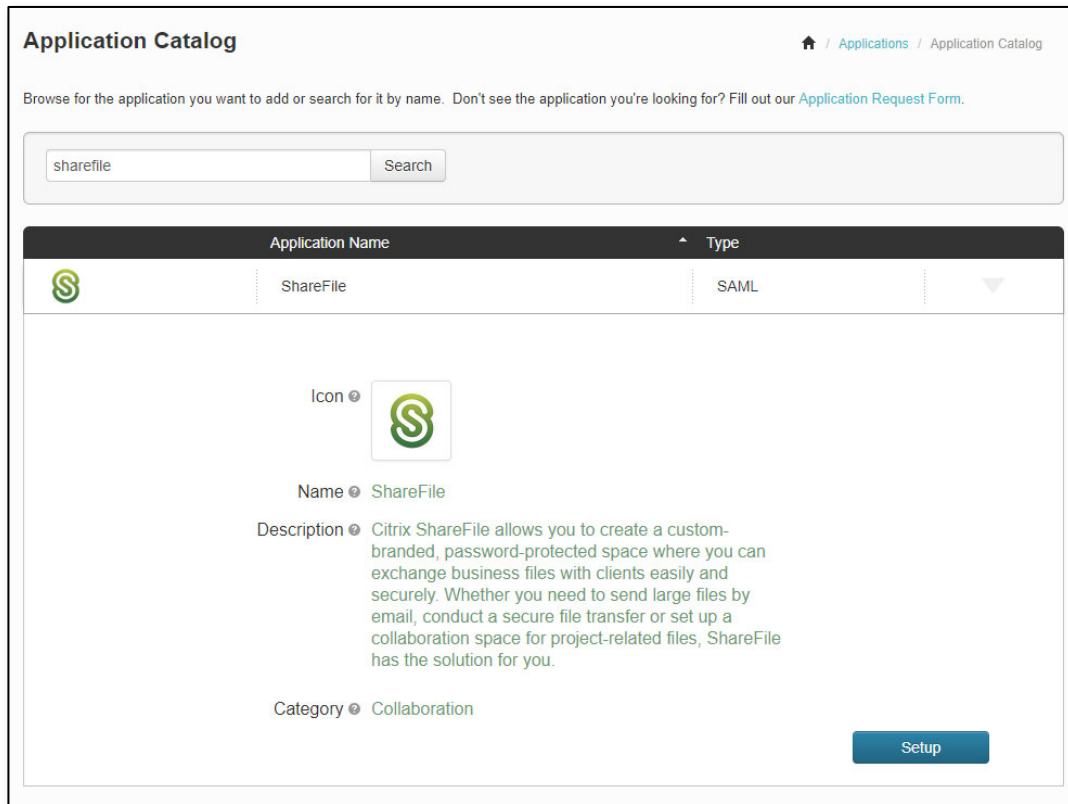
Application Catalog

/ Applications / Application Catalog

Browse for the application you want to add or search for it by name. Don't see the application you're looking for? Fill out our Application Request Form.

sharefile

Search

| | Application Name | Type | |
|---|---|---|---|
| | ShareFile | SAML | |

Icon

Name ShareFile

Description Citrix ShareFile allows you to create a custom-branded, password-protected space where you can exchange business files with clients easily and securely. Whether you need to send large files by email, conduct a secure file transfer or set up a collaboration space for project-related files, ShareFile has the solution for you.

Category Collaboration

Setup